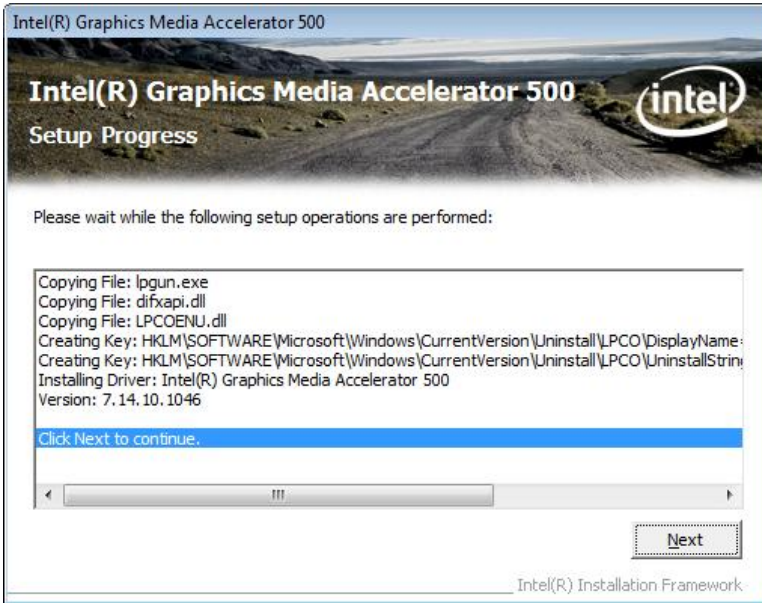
Intel(R) Graphics Media Accelerator 500

Intel(R) Graphics Media Accelerator 500

Setup Progress

intel

Please wait while the following setup operations are performed:

Copying File: lpgun.exe
Copying File: difxapi.dll
Copying File: LPCOENU.dll
Creating Key: HKLM\SOFTWARE\Microsoft\Windows\CurrentVersion\Uninstall\LPCO\DisplayName
Creating Key: HKLM\SOFTWARE\Microsoft\Windows\CurrentVersion\Uninstall\LPCO\UninstallStrin
Installing Driver: Intel(R) Graphics Media Accelerator 500
Version: 7.14.10.1046

Click Next to continue.

Next

Intel(R) Installation Framework